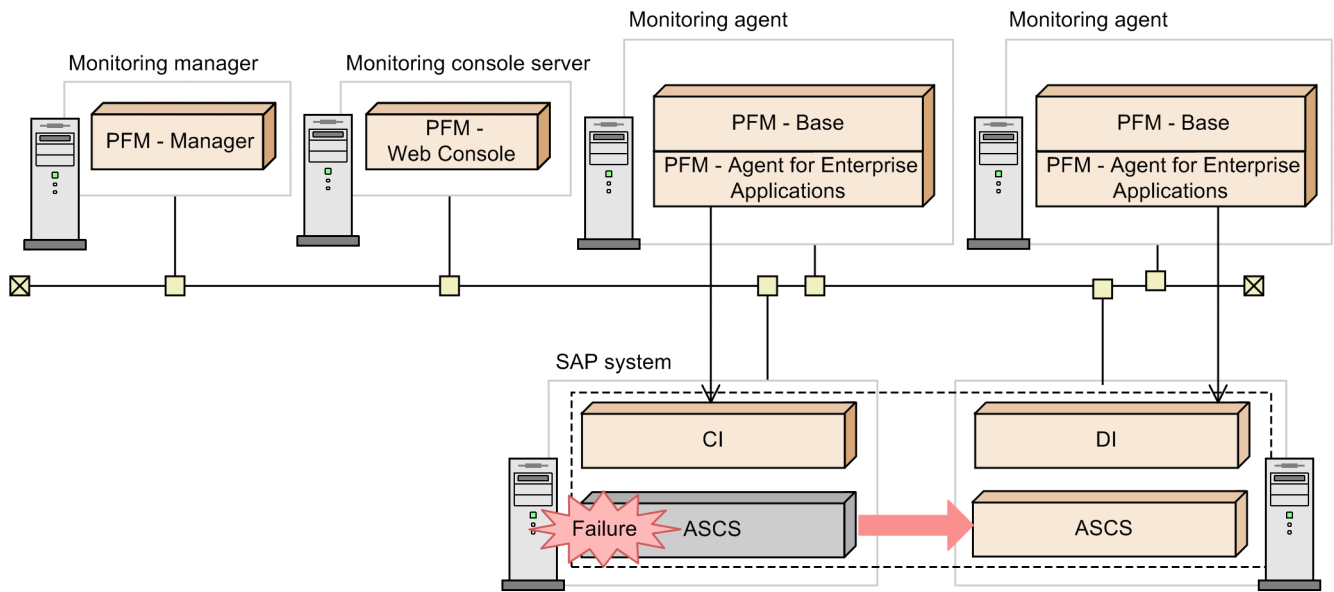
Monitoring manager

PFM - Manager

Monitoring console server

PFM - Web Console

Monitoring agent

PFM - Base

PFM - Agent for Enterprise Applications

Monitoring agent

PFM - Base

PFM - Agent for Enterprise Applications

SAP system

CI

Failure

ASCS

DI

ASCS